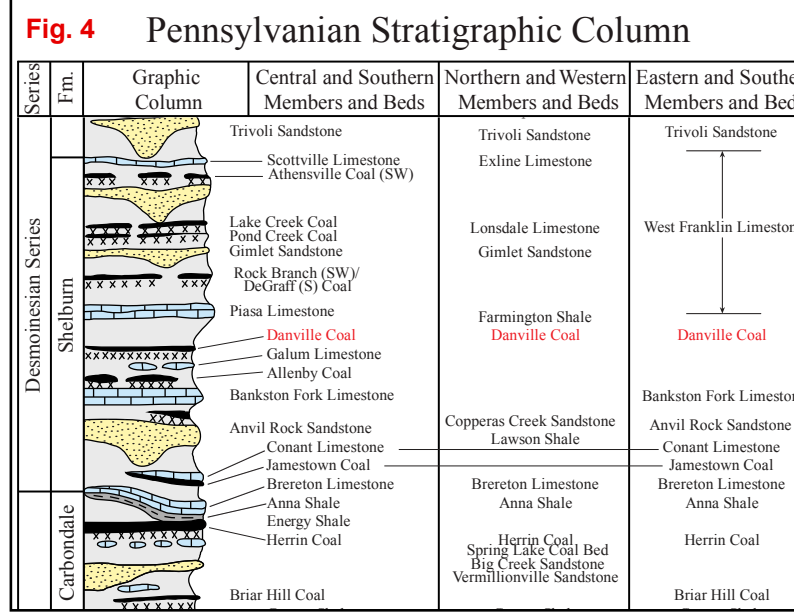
Fig. 4 Pennsylvanian Stratigraphic Column

| Series | Fm. | Graphic Column | Central and Southern Members and Beds | Northern and Western Members and Beds | Eastern and Southe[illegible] Members and Be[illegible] |
|---|---|---|---|---|---|
| Desmoinesian Series | Shelburn | | Trivoli Sandstone | Trivoli Sandstone | Trivoli Sandstone |
| | | | Scottville Limestone | Exline Limestone | |
| | | | Athensville Coal (SW) | | |
| | | | Lake Creek Coal | Lonsdale Limestone | West Franklin Limesto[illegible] |
| | | | Pond Creek Coal | | |
| | | | Gimlet Sandstone | Gimlet Sandstone | |
| | | | Rock Branch (SW)/ DeGraff (S) Coal | | |
| | | | Piasa Limestone | Farmington Shale | |
| | | | Danville Coal | Danville Coal | Danville Coal |
| | | | Galum Limestone | | |
| | | | Allenby Coal | | |
| | | | Bankston Fork Limestone | | Bankston Fork Limesto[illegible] |
| | | | Anvil Rock Sandstone | Copperas Creek Sandstone | Anvil Rock Sandstone |
| | | | | Lawson Shale | |
| | | | Conant Limestone | | Conant Limestone |
| | | | Jamestown Coal | | Jamestown Coal |
| | Carbondale | | Brereton Limestone | Brereton Limestone | Brereton Limestone |
| | | | Anna Shale | Anna Shale | Anna Shale |
| | | | Energy Shale | | |
| | | | Herrin Coal | Herrin Coal | Herrin Coal |
| | | | | Spring Lake Coal Bed | |
| | | | | Big Creek Sandstone | |
| | | | | Vermillionville Sandstone | |
| | | | Briar Hill Coal | | Briar Hill Coal |